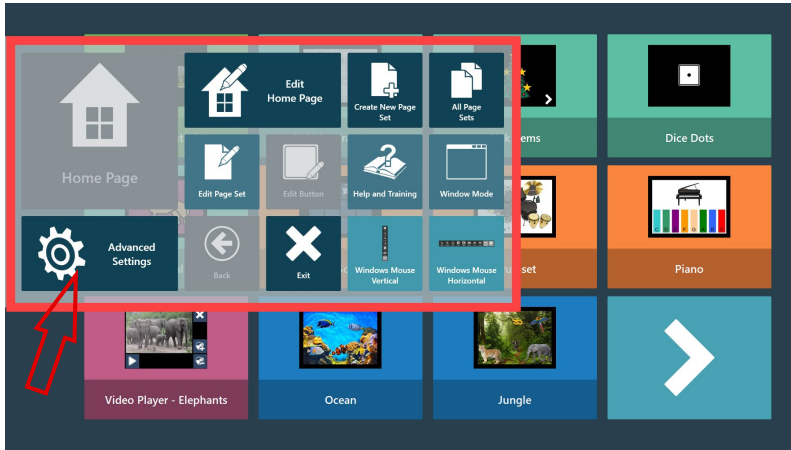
Home Page

Edit Home Page

Create New Page Set

All Page Sets

Edit Page Set

Edit Button

Help and Training

Window Mode

Advanced Settings

Back

Exit

Windows Mouse Vertical

Windows Mouse Horizontal

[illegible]ems

Dice Dots

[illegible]set

Piano

Video Player - Elephants

Ocean

Jungle